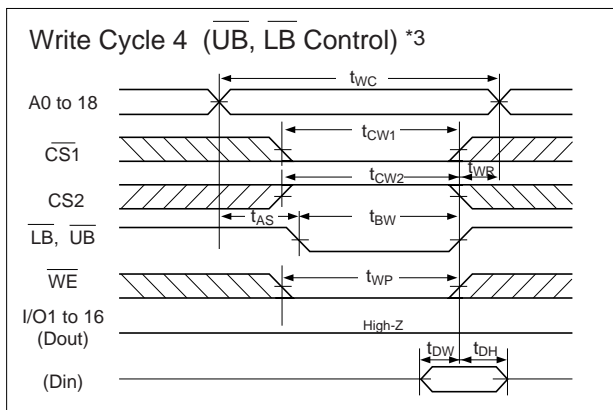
Write Cycle 4 ($\overline{UB}$, $\overline{LB}$ Control) *3

$t_{WC}$

A0 to 18

$t_{CW1}$

$\overline{CS}1$

$t_{WR}$

$t_{CW2}$

CS2

$t_{AS}$

$t_{BW}$

$\overline{LB}$, $\overline{UB}$

$\overline{WE}$

$t_{WP}$

I/O1 to 16 (Dout)

High-Z

$t_{DW}$

$t_{DH}$

(Din)